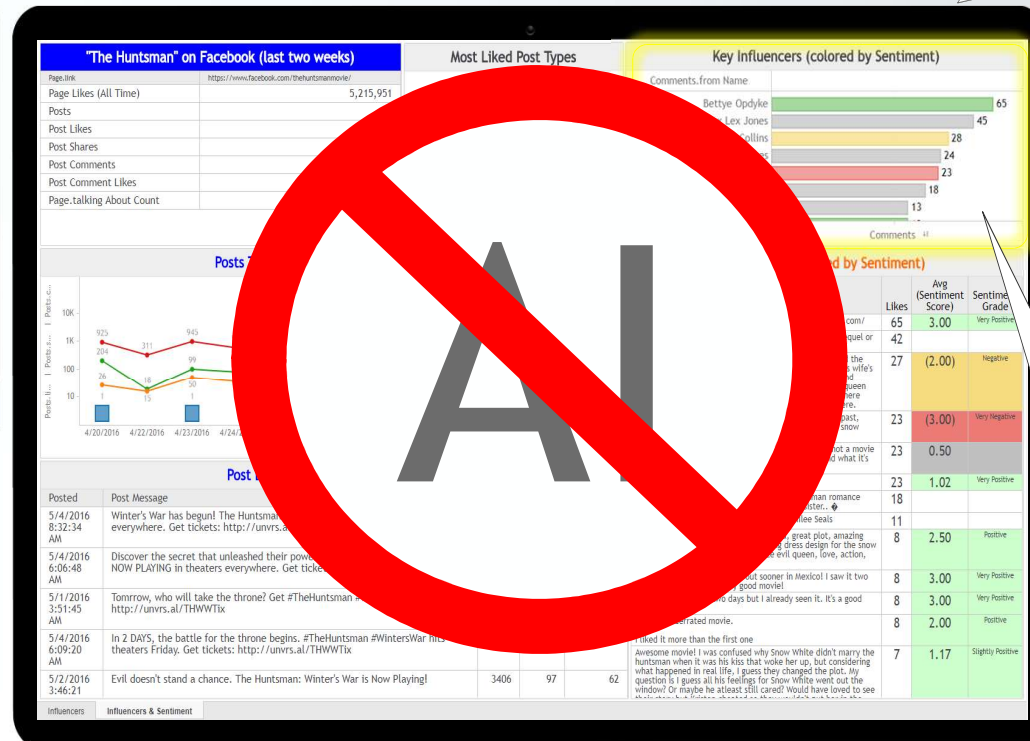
"The Huntsman" on Facebook (last two weeks)

| Page.link | https://www.facebook.com/thehuntsmanmovie/ |
|---|---|
| Page Likes (All Time) | 5,215,951 |
| Posts | |
| Post Likes | |
| Post Shares | |
| Post Comments | |
| Post Comment Likes | |
| Page.talking About Count | |

Most Liked Post Types

Key Influencers (colored by Sentiment)

Comments.from Name

Bettye Opdyke 65
Lex Jones 45
Collins 28
24
23
18
13

Comments

Posts T

10K
1K
100
10

925 311 945
204
26 18 99
1 15 50
1

4/20/2016 4/22/2016 4/23/2016 4/24/

Post

| Posted | Post Message | | | |
|---|---|---|---|---|
| 5/4/2016 8:32:34 AM | Winter's War has begun! The Huntsman everywhere. Get tickets: http://unvrs.a | | | |
| 5/4/2016 6:06:48 AM | Discover the secret that unleashed their pow NOW PLAYING in theaters everywhere. Get ticke | | | |
| 5/1/2016 3:51:45 AM | Tomrrow, who will take the throne? Get #TheHuntsman http://unvrs.al/THWWTix | | | |
| 5/4/2016 6:09:20 AM | In 2 DAYS, the battle for the throne begins. #TheHuntsman #WintersWar hits theaters Friday. Get tickets: http://unvrs.al/THWWTix | | | |
| 5/2/2016 3:46:21 | Evil doesn't stand a chance. The Huntsman: Winter's War is Now Playing! | 3406 | 97 | 62 |

d by Sentiment)

| | Likes | Avg (Sentiment Score) | Sentime Grade |
|---|---|---|---|
| com/ | 65 | 3.00 | Very Positive |
| quel or | 42 | | |
| the s wife's d queen here ere. | 27 | (2.00) | Negative |
| past, snow | 23 | (3.00) | Very Negative |
| not a movie d what it's | 23 | 0.50 | |
| | 23 | 1.02 | Very Positive |
| man romance ister.. � | 18 | | |
| ilee Seals | 11 | | |
| , great plot, amazing dress design for the snow e evil queen, love, action, | 8 | 2.50 | Positive |
| out sooner in Mexico! I saw it two good movie! | 8 | 3.00 | Very Positive |
| o days but I already seen it. It's a good | 8 | 3.00 | Very Positive |
| errated movie. | 8 | 2.00 | Positive |
| I liked it more than the first one | | | |
| Awesome movie! I was confused why Snow White didn't marry the huntsman when it was his kiss that woke her up, but considering what happened in real life, I guess they changed the plot. My question is I guess all his feelings for Snow White went out the window? Or maybe he atleast still cared? Would have loved to see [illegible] | 7 | 1.17 | Slightly Positive |

AI

Influencers | Influencers & Sentiment